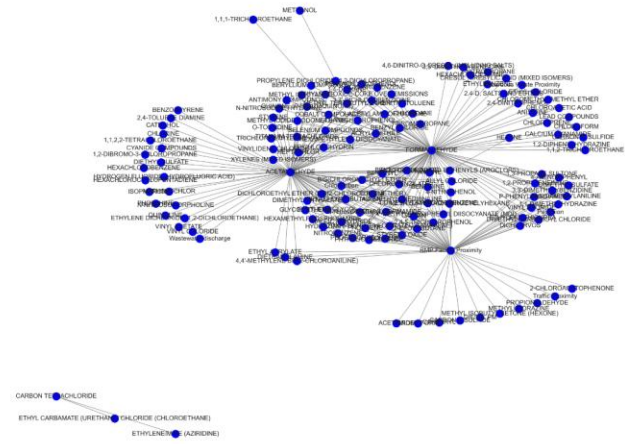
METHANOL
1,1,1-TRICHLOROETHANE
4,6-DINITRO-O-CRESOL (INCLUDING SALTS)
HEXACHLOROETHANE
PROPYLENE DICHLORIDE (DICHLOROPROPANE)
CRESOLS (MIXED ISOMERS)
ETHYLBENZENE
Proximity
2,4-D, SALTS AND ESTERS
METHYL
EMISSIONS
ANTIMONY
TOLUENE
N-NITROSO
ETHYL ETHER
COBALT
ACETIC ACID
O-TOLUIDINE
LEAD COMPOUNDS
SELENIUM
CALCIUM
SULFIDE
FORMALDEHYDE
1,2-DIPHENYLHYDRAZINE
TRICHLOROETHANE
BENZO(A)PYRENE
2,4-TOLUENE DIAMINE
CATECHOL
CHLORINE
1,1,2,2-TETRACHLOROETHANE
CYANIDE COMPOUNDS
1,2-DIBROMO-3-CHLOROPROPANE
DIETHYL SULFATE
HEXACHLOROBENZENE
HYDROCHLORIC ACID
HEXACHLOROBUTADIENE
ISOPHORONE
CHLOR
MORPHOLINE
XYLENES (MIXED ISOMERS)
ACETALDEHYDE
BIPHENYLS (AROCLORS)
SULFATE
DICHLOROETHYLENE
DIMETHYL
HYDRAZINE
ANILINE
GLYCOL ETHERS
HEXAMETHYLENE
DIISOCYANATE
ETHYLENE DICHLORIDE (1,2-DICHLOROETHANE)
VINYL ACETATE
VINYL CHLORIDE
Wastewater Discharge
ETHYL ACRYLATE
4,4'-METHYLENEBIS(2-CHLOROANILINE)
PHENOL
CHLOROPRENE
DICHLORVOS
VINYLIDENE CHLORIDE
2-CHLOROACETOPHENONE
Traffic Proximity
PROPIONALDEHYDE
METHYL ISOBUTYL KETONE (HEXONE)
ACETOPHENONE
CARBON TETRACHLORIDE
ETHYL CARBAMATE (URETHANE)
CHLORIDE (CHLOROETHANE)
ETHYLENEIMINE (AZIRIDINE)